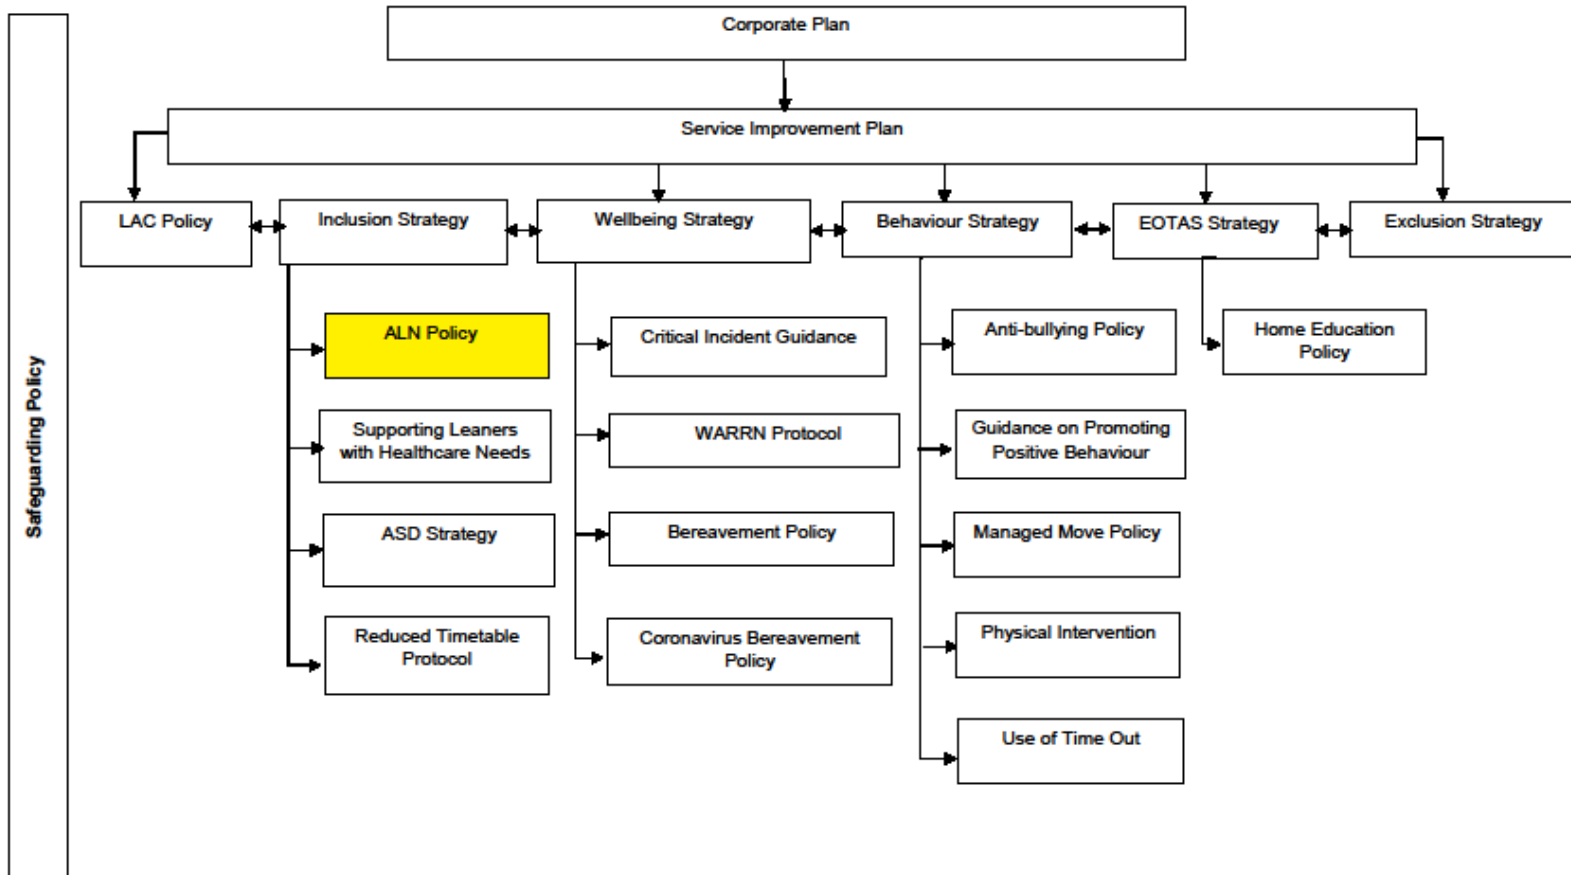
Safeguarding Policy

Corporate Plan

Service Improvement Plan

LAC Policy

Inclusion Strategy

Wellbeing Strategy

Behaviour Strategy

EOTAS Strategy

Exclusion Strategy

ALN Policy

Supporting Leaners with Healthcare Needs

ASD Strategy

Reduced Timetable Protocol

Critical Incident Guidance

WARRN Protocol

Bereavement Policy

Coronavirus Bereavement Policy

Anti-bullying Policy

Guidance on Promoting Positive Behaviour

Managed Move Policy

Physical Intervention

Use of Time Out

Home Education Policy